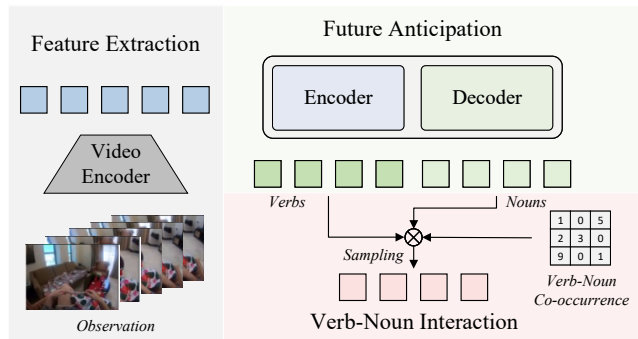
Feature Extraction

Video Encoder

Observation

Future Anticipation

Encoder

Decoder

Verbs

Nouns

Sampling

| 1 | 0 | 5 |
|---|---|---|
| 2 | 3 | 0 |
| 9 | 0 | 1 |

Verb-Noun Co-occurrence

Verb-Noun Interaction